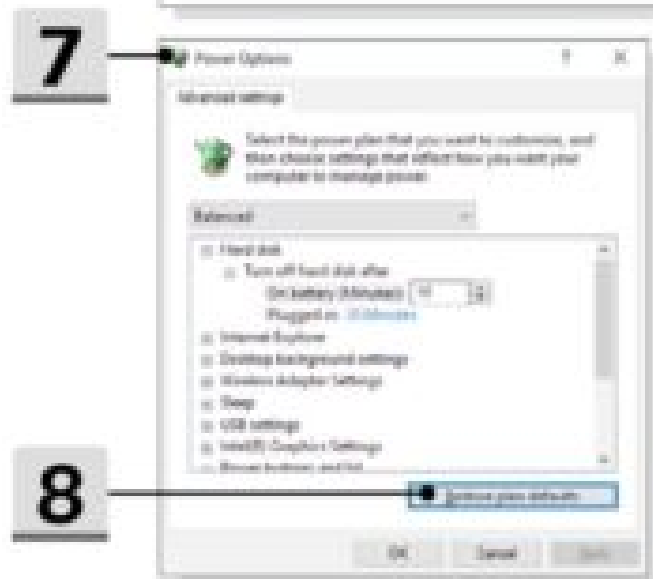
7

Power Options

?

Advanced settings

Select the power plan that you want to customize, and then choose settings that reflect how you want your computer to manage power.

Balanced

Hard disk

Turn off hard disk after

On battery (Minutes): 10

Plugged in: 20 Minutes

Internet Explorer

Desktop background settings

Wireless Adapter Settings

Sleep

USB settings

Intel(R) Graphics Settings

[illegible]

8

Restore plan defaults

OK

Cancel

Apply